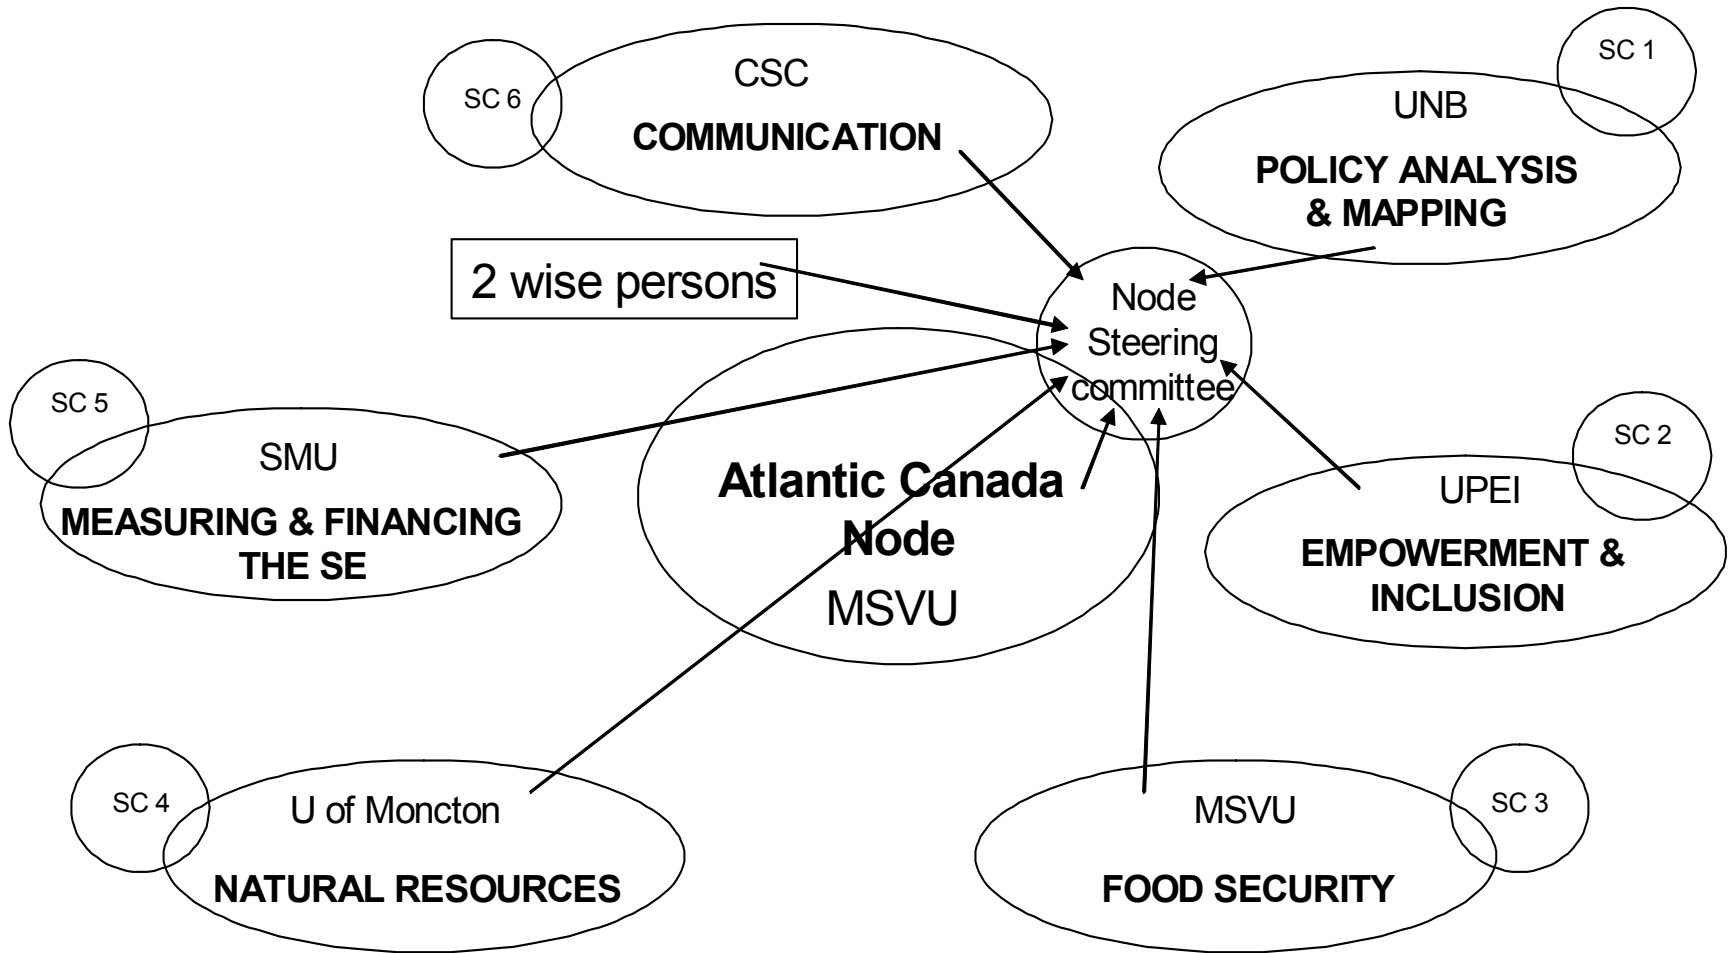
SC 6

CSC

COMMUNICATION

SC 1

UNB

POLICY ANALYSIS & MAPPING

2 wise persons

Node Steering committee

SC 5

SMU

MEASURING & FINANCING THE SE

Atlantic Canada Node

MSVU

SC 2

UPEI

EMPOWERMENT & INCLUSION

SC 4

U of Moncton

NATURAL RESOURCES

MSVU

SC 3

FOOD SECURITY